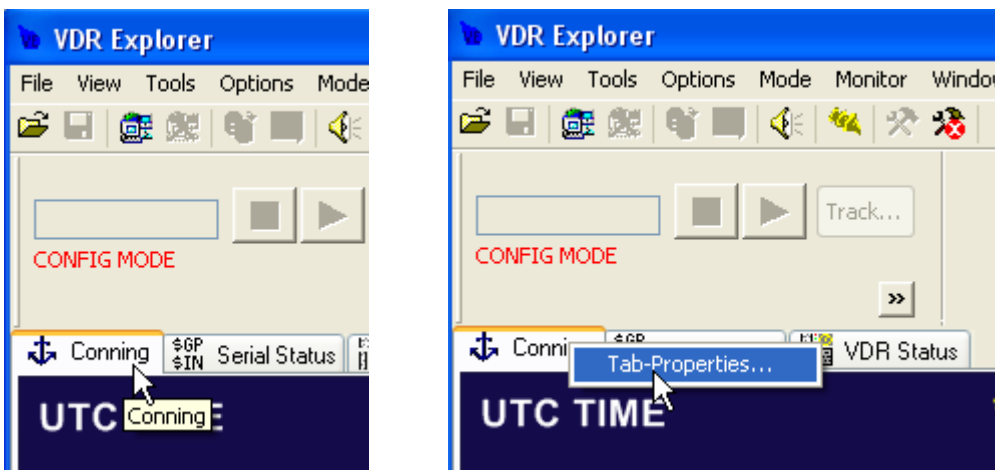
VDR Explorer

File View Tools Options Mode

CONFIG MODE

Conning $GP $IN Serial Status

UTC Conning E

VDR Explorer

File View Tools Options Mode Monitor Window

Track...

CONFIG MODE

»

Conni $GP VDR Status

Tab-Properties...

UTC TIME